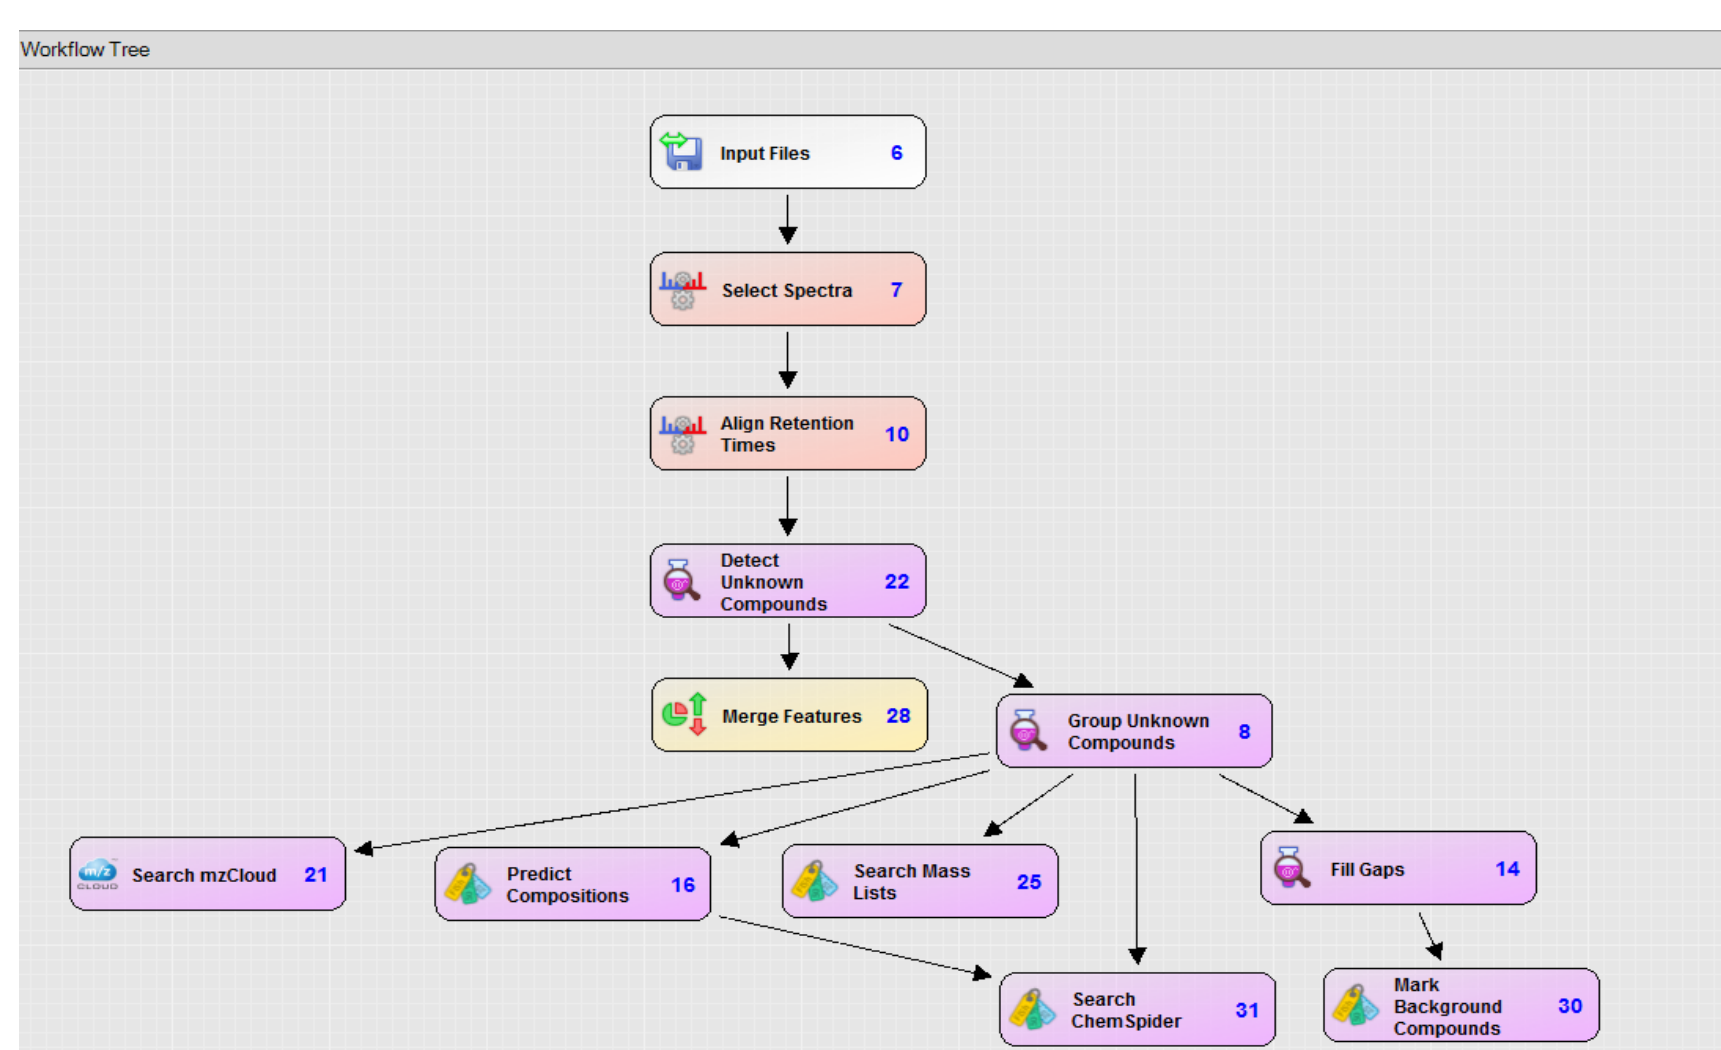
Workflow Tree

Input Files 6

Select Spectra 7

Align Retention Times 10

Detect Unknown Compounds 22

Merge Features 28

Group Unknown Compounds 8

Search mzCloud 21

Predict Compositions 16

Search Mass Lists 25

Fill Gaps 14

Search ChemSpider 31

Mark Background Compounds 30